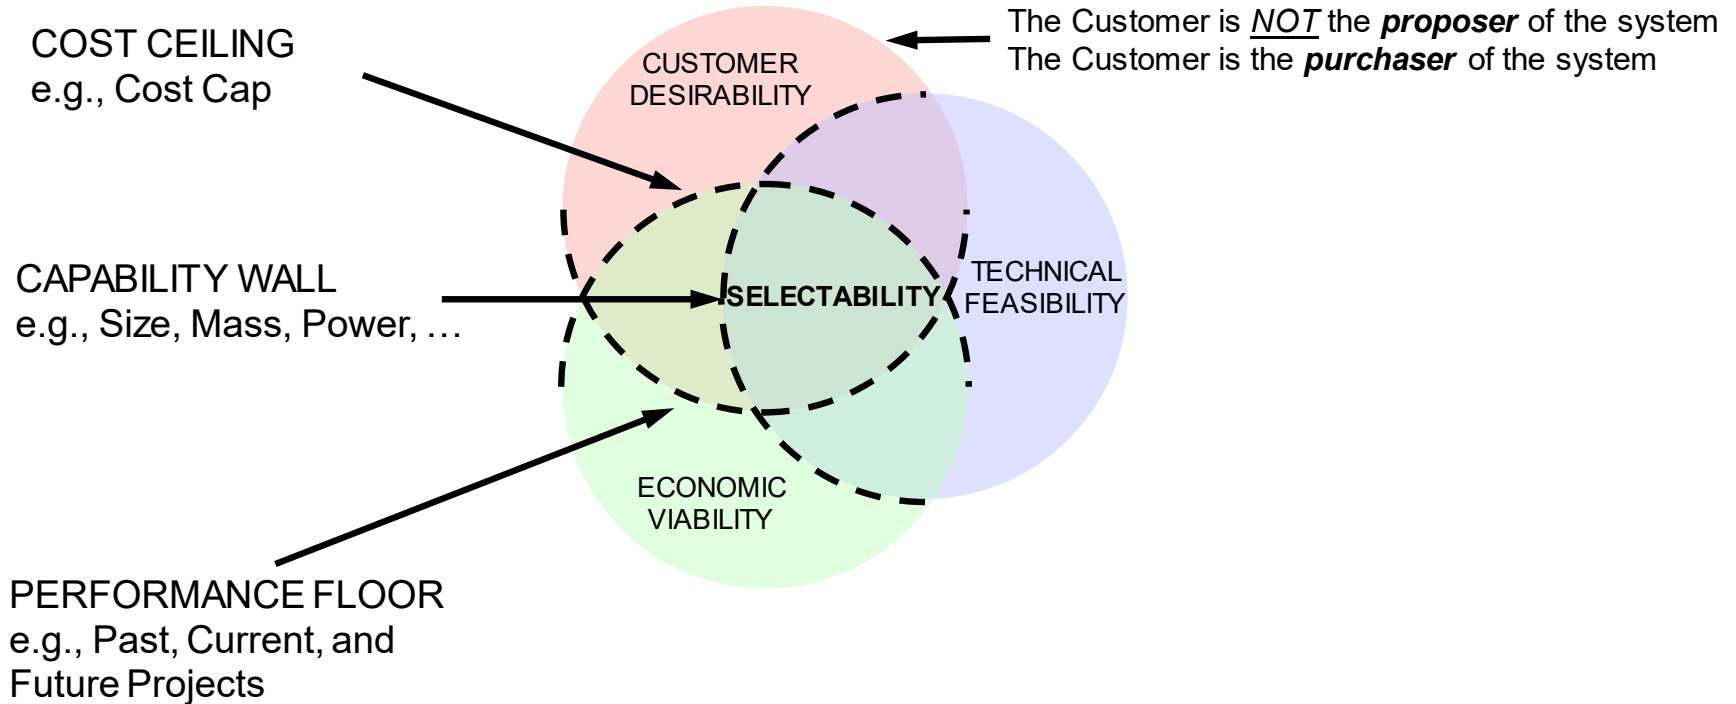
COST CEILING
e.g., Cost Cap

CUSTOMER DESIRABILITY

The Customer is *NOT* the ***proposer*** of the system
The Customer is the ***purchaser*** of the system

CAPABILITY WALL
e.g., Size, Mass, Power, …

SELECTABILITY

TECHNICAL FEASIBILITY

ECONOMIC VIABILITY

PERFORMANCE FLOOR
e.g., Past, Current, and Future Projects